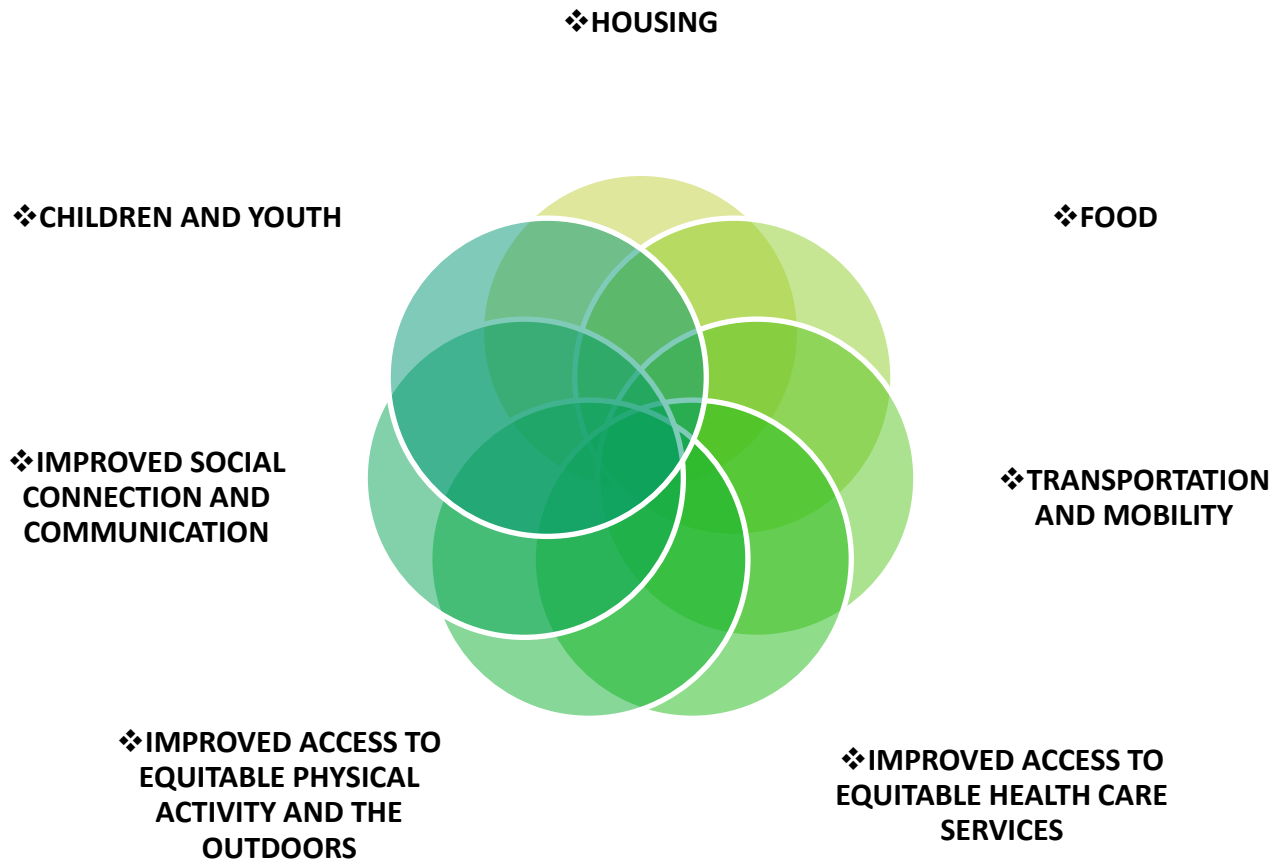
❖HOUSING

❖CHILDREN AND YOUTH

❖FOOD

❖IMPROVED SOCIAL CONNECTION AND COMMUNICATION

❖TRANSPORTATION AND MOBILITY

❖IMPROVED ACCESS TO EQUITABLE PHYSICAL ACTIVITY AND THE OUTDOORS

❖IMPROVED ACCESS TO EQUITABLE HEALTH CARE SERVICES